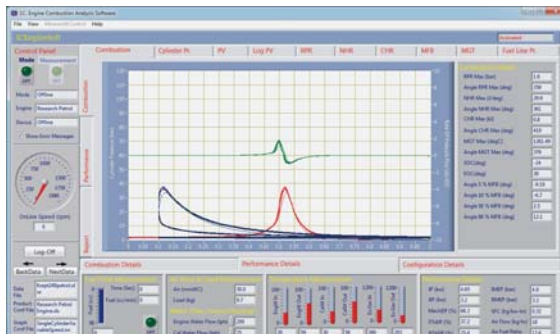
IC Engine Combustion Analysis Software

File View Microsoft Control Help

ICEngineSoft

Activated

Control Panel

Mode Measurement

Mode Offline

Engine Research Petrol

Device Offline

Show Error Messages

OnLine Speed (rpm)

0

Log Off

BackData NextData

Combustion Cylinder Pr PV Log PV NHR CHR MFB MGT Fuel Line Pr

Combustion

Performance

Report

RPR Max (bar)

Angle RPR Max (deg)

NHR Max (J/deg)

Angle NHR Max (deg)

CHR Max (kJ)

Angle CHR Max (deg)

MGT Max (deg C)

Angle MGT Max (deg)

SOC (deg)

EOC (deg)

Angle 5 % MFB (deg)

Angle 10 % MFB (deg)

Angle 50 % MFB (deg)

Angle 90 % MFB (deg)

Combustion Details Performance Details Configuration Details

Time (Sec)

Fuel (cc/min)

Air (mmWC)

Load (kg)

Engine Water Flow (lph)

Calo Water Flow (lph)

IP (kW)

BP (kW)

MechEff (%)

ITHEff (%)

BMEP (bar)

IMEP (bar)

SFC (kg/kw hr)

Air Flow (kg/hr)

Air Fuel Ratio

Data File

Research Petrol Engine.db

Graph Conf File

SingleCylinder